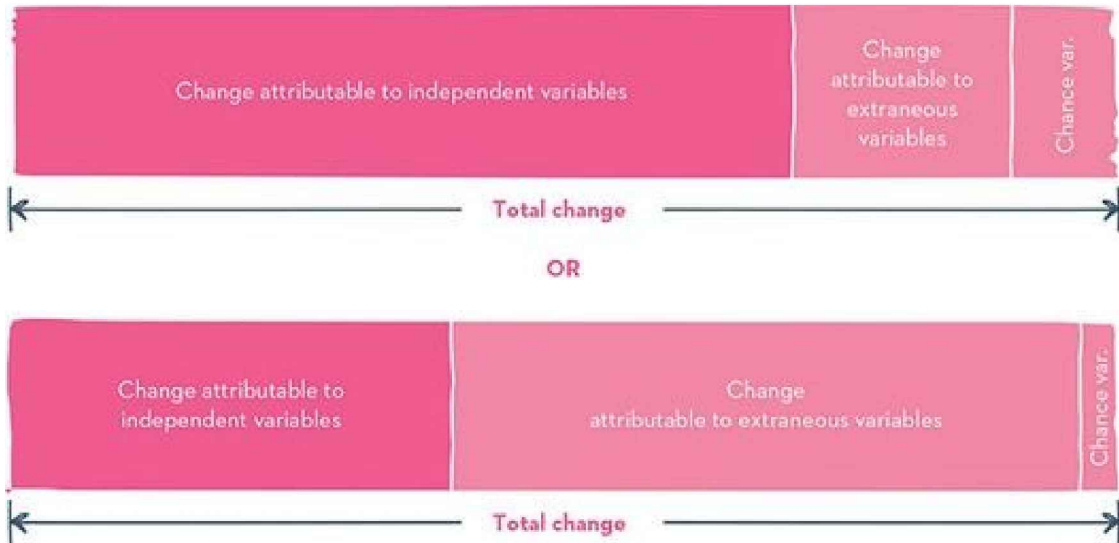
Change attributable to independent variables

Change attributable to extraneous variables

Chance var.

Total change

OR

Change attributable to independent variables

Change attributable to extraneous variables

Chance var.

Total change